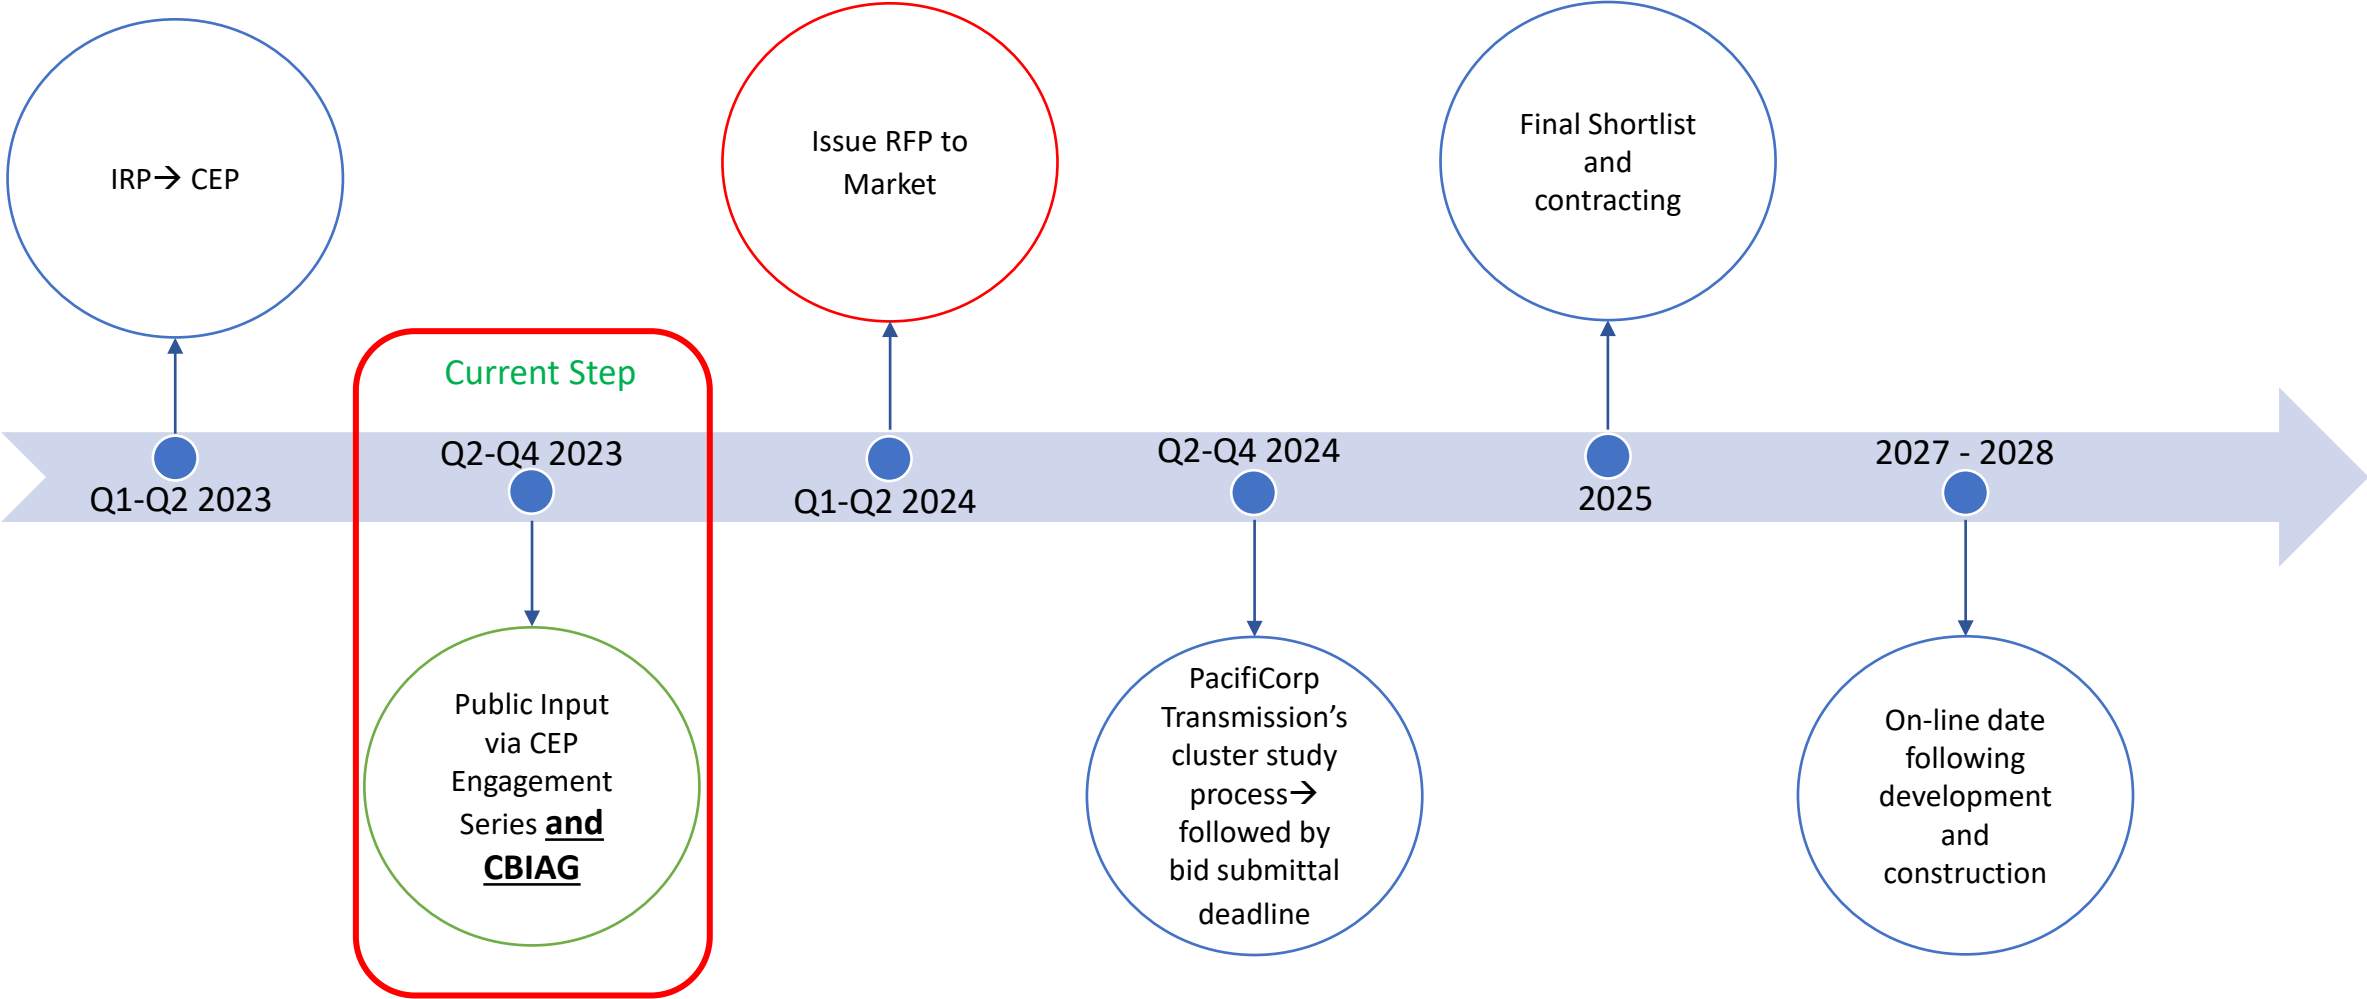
IRP→ CEP

Q1-Q2 2023

Current Step

Q2-Q4 2023

Public Input via CEP Engagement Series **and CBIAG**

Issue RFP to Market

Q1-Q2 2024

Q2-Q4 2024

PacifiCorp Transmission's cluster study process→ followed by bid submittal deadline

Final Shortlist and contracting

2025

2027 - 2028

On-line date following development and construction